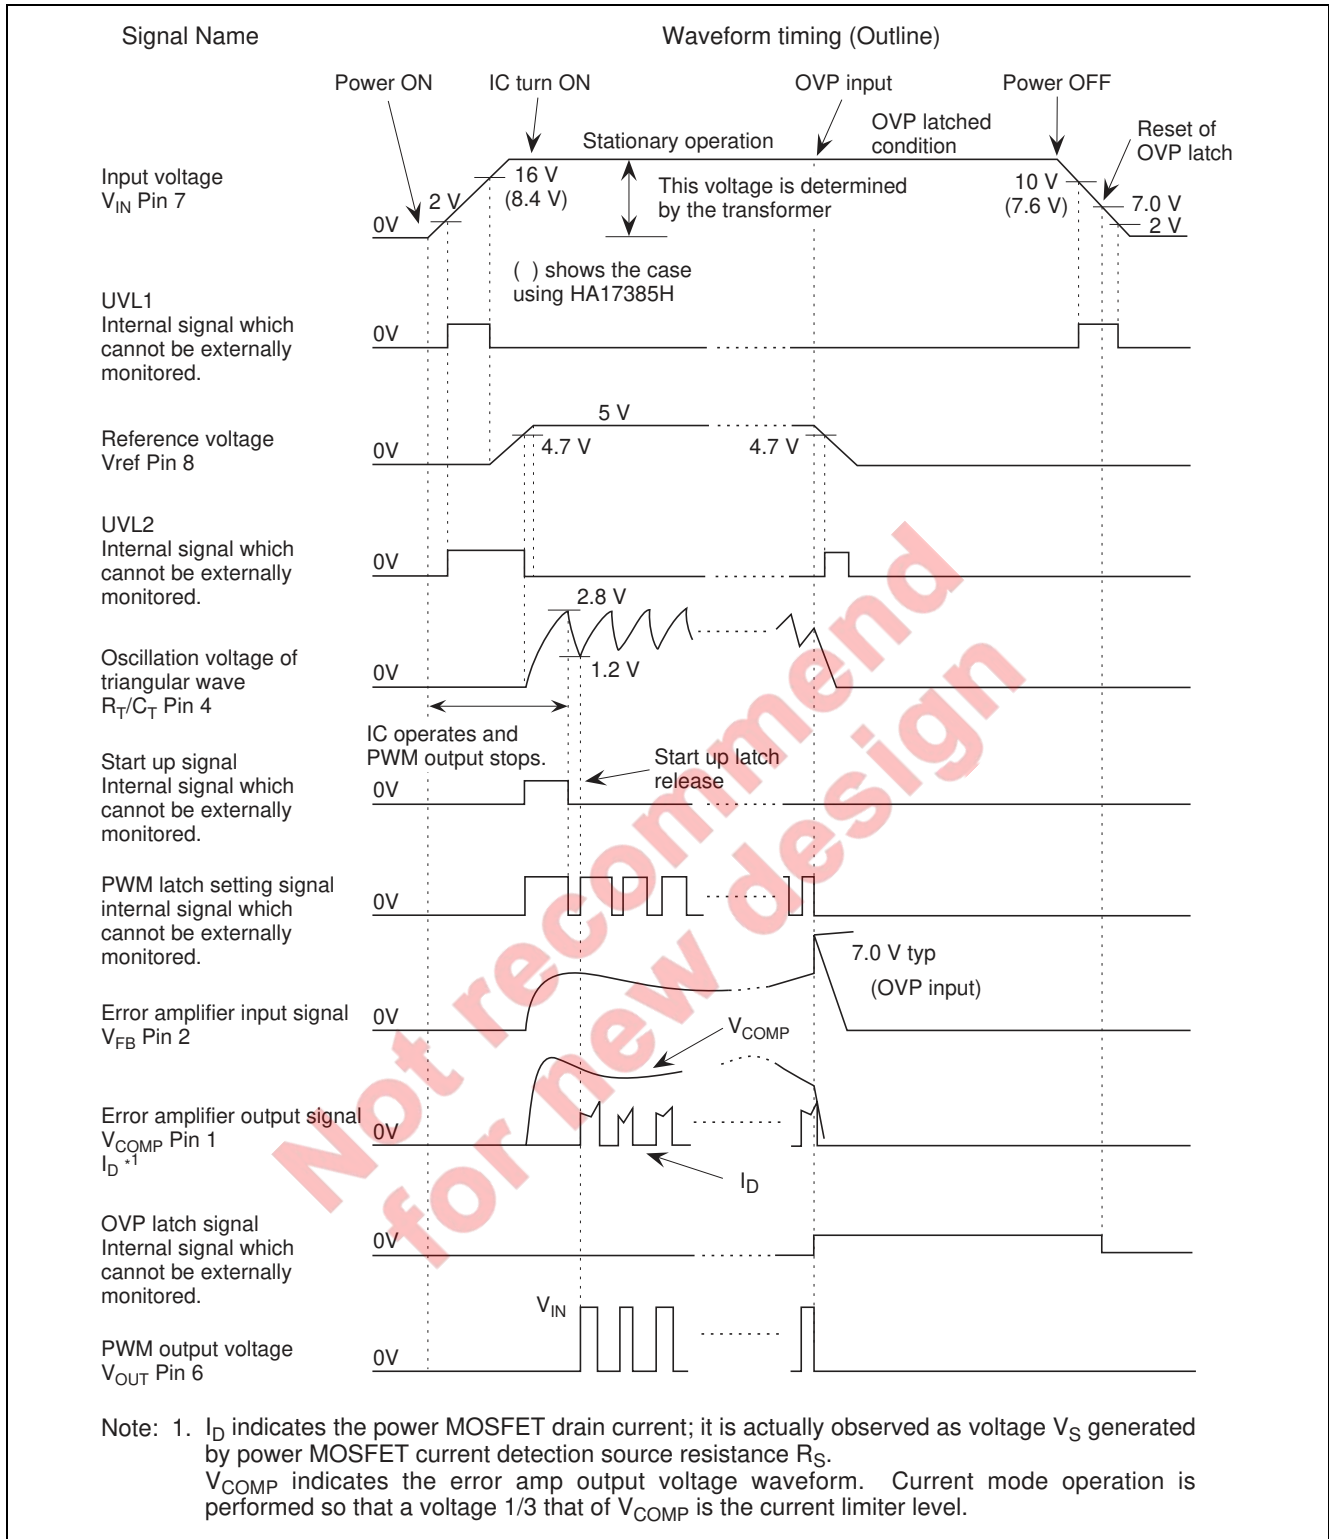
Signal Name

Waveform timing (Outline)

Power ON

IC turn ON

OVP input

Power OFF

Stationary operation

OVP latched condition

Reset of OVP latch

Input voltage $V_{IN}$ Pin 7

0V

2 V

16 V (8.4 V)

This voltage is determined by the transformer

10 V (7.6 V)

7.0 V

2 V

( ) shows the case using HA17385H

UVL1
Internal signal which cannot be externally monitored.

0V

Reference voltage Vref Pin 8

0V

5 V

4.7 V

4.7 V

UVL2
Internal signal which cannot be externally monitored.

0V

2.8 V

Oscillation voltage of triangular wave $R_T/C_T$ Pin 4

0V

1.2 V

IC operates and PWM output stops.

Start up signal
Internal signal which cannot be externally monitored.

0V

Start up latch release

PWM latch setting signal internal signal which cannot be externally monitored.

0V

7.0 V typ

(OVP input)

Error amplifier input signal $V_{FB}$ Pin 2

0V

$V_{COMP}$

Error amplifier output signal $V_{COMP}$ Pin 1 $I_D$ *1

0V

$I_D$

OVP latch signal
Internal signal which cannot be externally monitored.

0V

$V_{IN}$

PWM output voltage $V_{OUT}$ Pin 6

0V

Not recommend for new design

Note: 1. $I_D$ indicates the power MOSFET drain current; it is actually observed as voltage $V_S$ generated by power MOSFET current detection source resistance $R_S$.
$V_{COMP}$ indicates the error amp output voltage waveform. Current mode operation is performed so that a voltage 1/3 that of $V_{COMP}$ is the current limiter level.